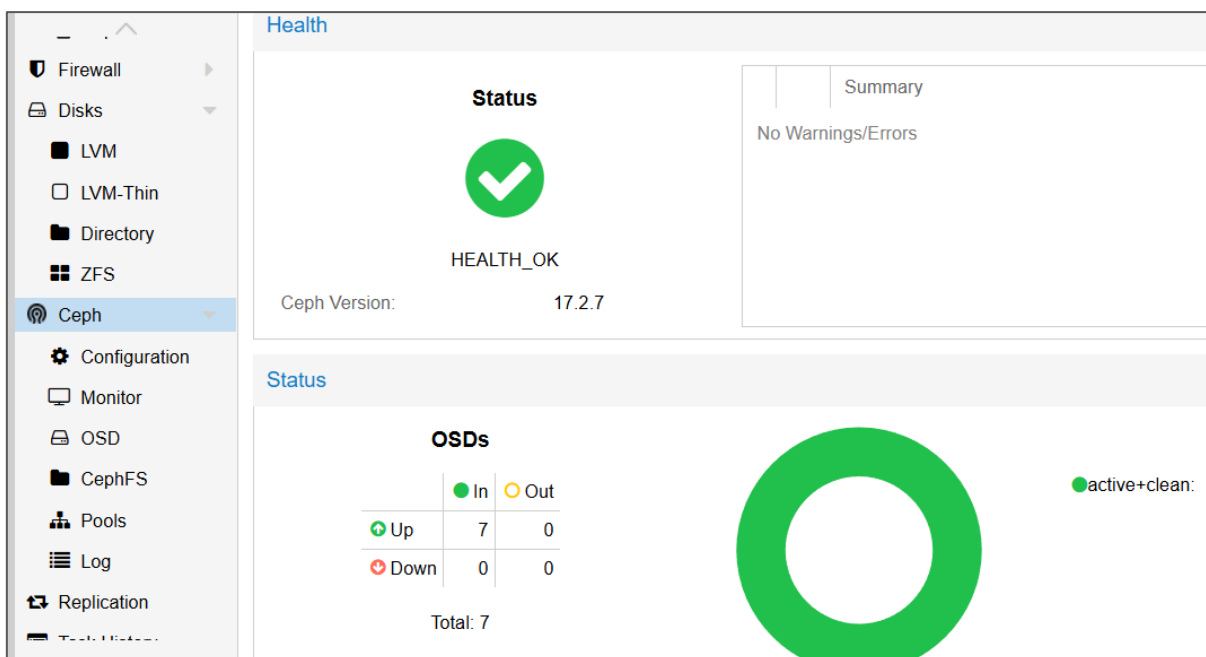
Firewall
Disks
LVM
LVM-Thin
Directory
ZFS
Ceph
Configuration
Monitor
OSD
CephFS
Pools
Log
Replication
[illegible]

Health

Status

HEALTH_OK

Ceph Version: 17.2.7

| | | Summary |
|---|---|---|

No Warnings/Errors

Status

OSDs

| | In | Out |
|---|---|---|
| Up | 7 | 0 |
| Down | 0 | 0 |

Total: 7

active+clean: